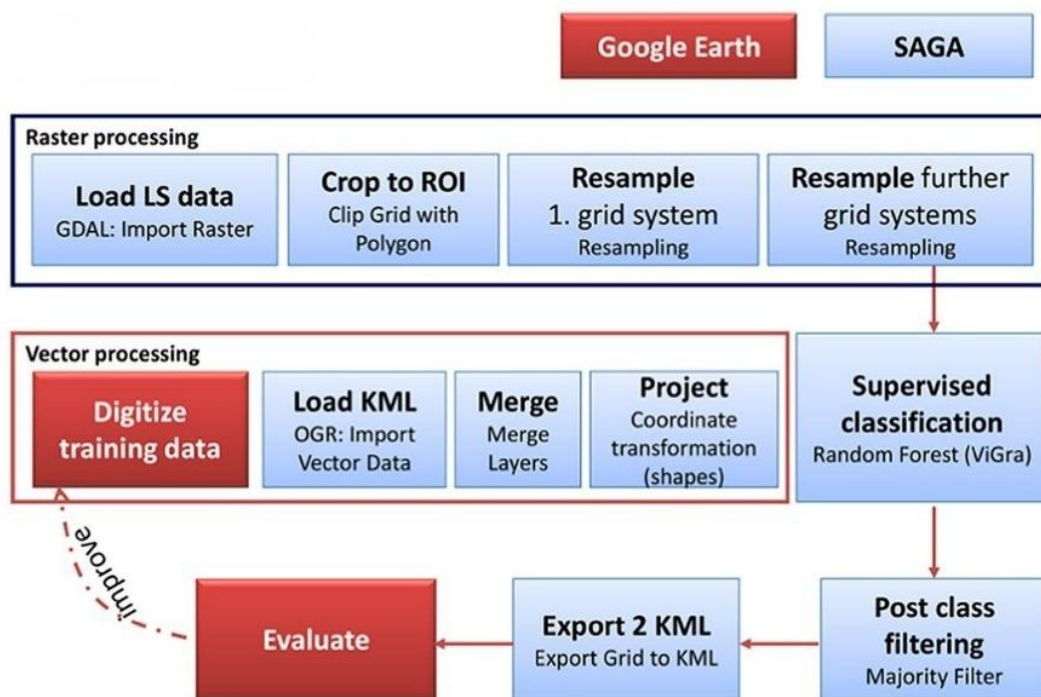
Google Earth

SAGA

Raster processing

Load LS data
GDAL: Import Raster

Crop to ROI
Clip Grid with Polygon

Resample
1. grid system
Resampling

Resample further grid systems
Resampling

Vector processing

Digitize training data

Load KML
OGR: Import Vector Data

Merge
Merge Layers

Project
Coordinate transformation (shapes)

Supervised classification
Random Forest (ViGra)

improve

Evaluate

Export 2 KML
Export Grid to KML

Post class filtering
Majority Filter